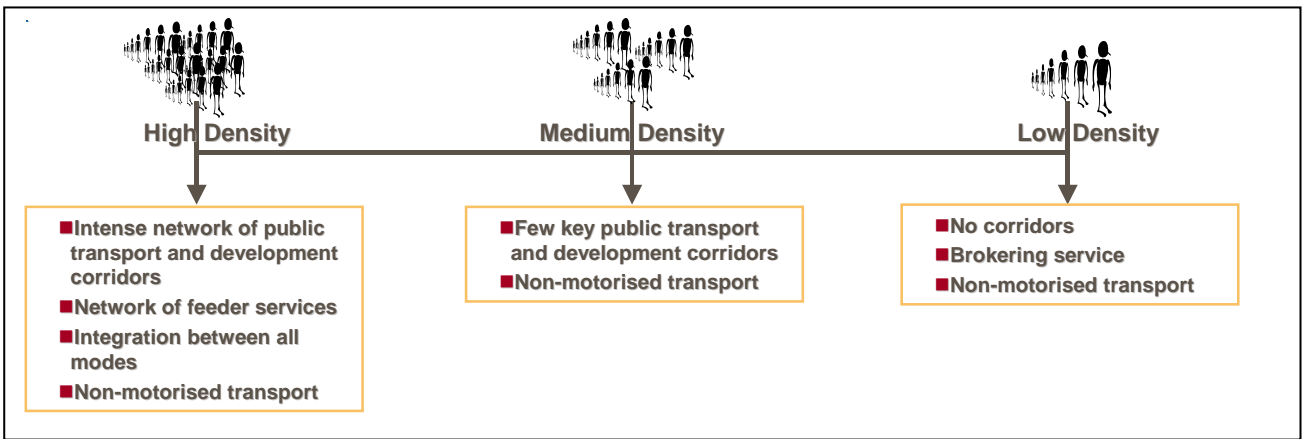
High Density

Medium Density

Low Density

Intense network of public transport and development corridors

Network of feeder services

Integration between all modes

Non-motorised transport

Few key public transport and development corridors

Non-motorised transport

No corridors

Brokering service

Non-motorised transport